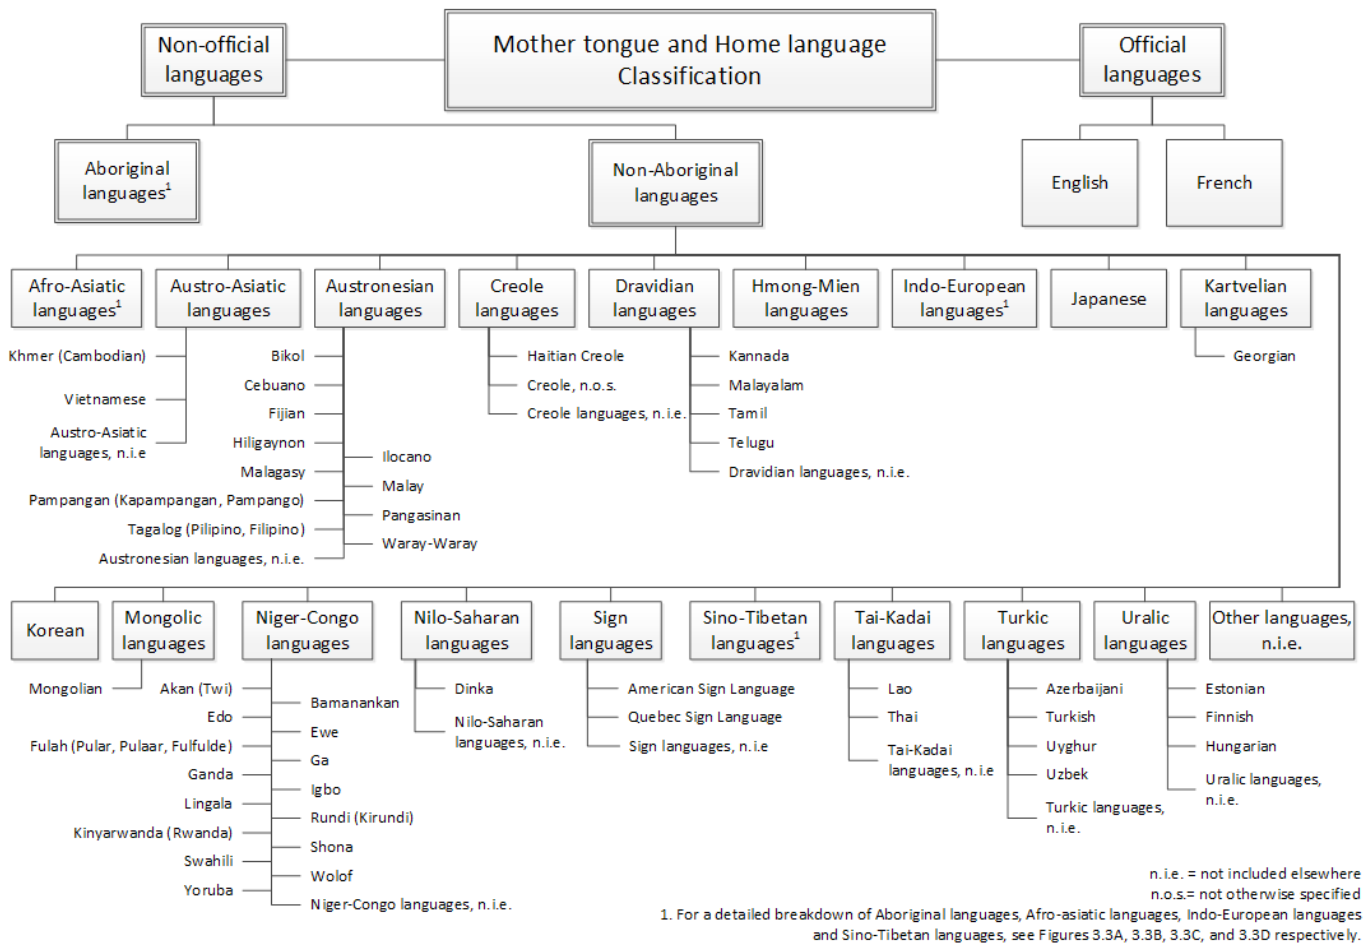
Non-official languages

Mother tongue and Home language Classification

Official languages

Aboriginal languages$^1$

Non-Aboriginal languages

English

French

Afro-Asiatic languages$^1$

Austro-Asiatic languages

Khmer (Cambodian)
Vietnamese
Austro-Asiatic languages, n.i.e

Austronesian languages

Bikol
Cebuano
Fijian
Hiligaynon
Malagasy
Pampangan (Kapampangan, Pampango)
Tagalog (Pilipino, Filipino)
Austronesian languages, n.i.e.
Ilocano
Malay
Pangasinan
Waray-Waray

Creole languages

Haitian Creole
Creole, n.o.s.
Creole languages, n.i.e.

Dravidian languages

Kannada
Malayalam
Tamil
Telugu
Dravidian languages, n.i.e.

Hmong-Mien languages

Indo-European languages$^1$

Japanese

Kartvelian languages

Georgian

Korean

Mongolic languages

Mongolian

Niger-Congo languages

Akan (Twi)
Edo
Fulah (Pular, Pulaar, Fulfulde)
Ganda
Lingala
Kinyarwanda (Rwanda)
Swahili
Yoruba
Bamanankan
Ewe
Ga
Igbo
Rundi (Kirundi)
Shona
Wolof
Niger-Congo languages, n.i.e.

Nilo-Saharan languages

Dinka
Nilo-Saharan languages, n.i.e.

Sign languages

American Sign Language
Quebec Sign Language
Sign languages, n.i.e

Sino-Tibetan languages$^1$

Tai-Kadai languages

Lao
Thai
Tai-Kadai languages, n.i.e

Turkic languages

Azerbaijani
Turkish
Uyghur
Uzbek
Turkic languages, n.i.e.

Uralic languages

Estonian
Finnish
Hungarian
Uralic languages, n.i.e.

Other languages, n.i.e.

n.i.e. = not included elsewhere
n.o.s.= not otherwise specified
1. For a detailed breakdown of Aboriginal languages, Afro-asiatic languages, Indo-European languages and Sino-Tibetan languages, see Figures 3.3A, 3.3B, 3.3C, and 3.3D respectively.